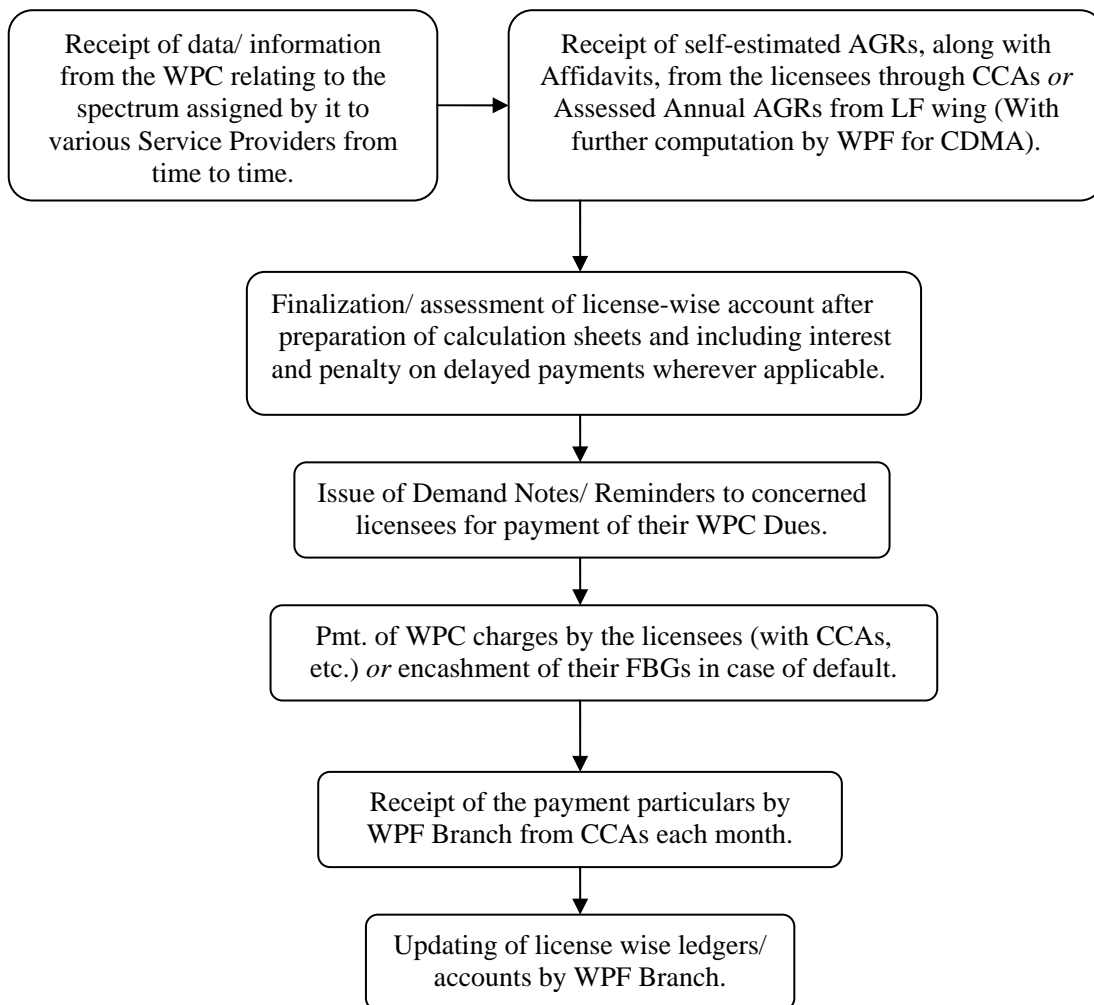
Receipt of data/ information from the WPC relating to the spectrum assigned by it to various Service Providers from time to time.

Receipt of self-estimated AGRs, along with Affidavits, from the licensees through CCAs *or* Assessed Annual AGRs from LF wing (With further computation by WPF for CDMA).

Finalization/ assessment of license-wise account after preparation of calculation sheets and including interest and penalty on delayed payments wherever applicable.

Issue of Demand Notes/ Reminders to concerned licensees for payment of their WPC Dues.

Pmt. of WPC charges by the licensees (with CCAs, etc.) *or* encashment of their FBGs in case of default.

Receipt of the payment particulars by WPF Branch from CCAs each month.

Updating of license wise ledgers/ accounts by WPF Branch.